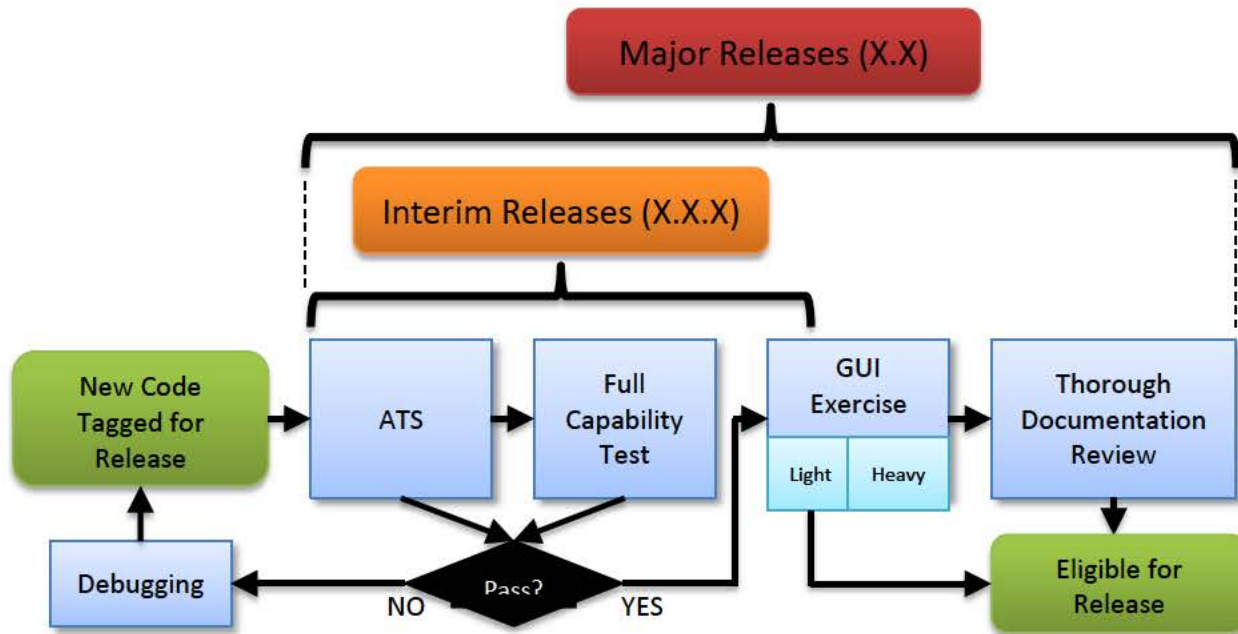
Major Releases (X.X)

Interim Releases (X.X.X)

New Code Tagged for Release

ATS

Full Capability Test

GUI Exercise

Light

Heavy

Thorough Documentation Review

Debugging

NO

Pass?

YES

Eligible for Release